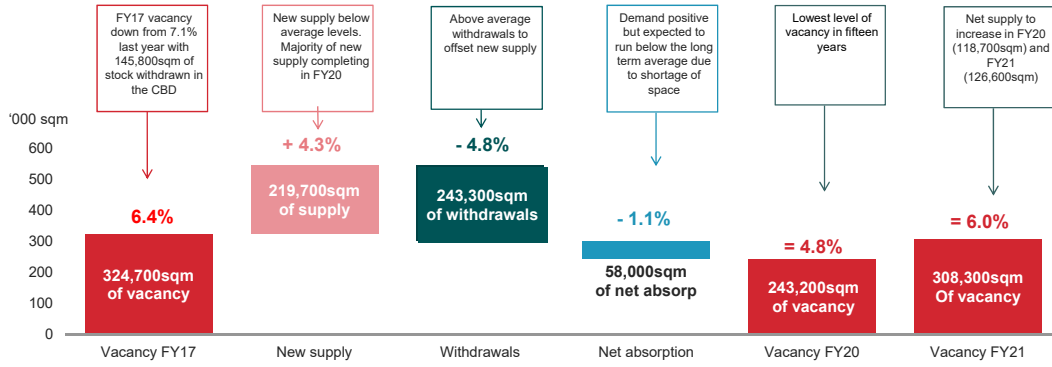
FY17 vacancy down from 7.1% last year with 145,800sqm of stock withdrawn in the CBD

New supply below average levels. Majority of new supply completing in FY20

Above average withdrawals to offset new supply

Demand positive but expected to run below the long term average due to shortage of space

Lowest level of vacancy in fifteen years

Net supply to increase in FY20 (118,700sqm) and FY21 (126,600sqm)

'000 sqm
600
500
400
300
200
100
0

6.4%
324,700sqm of vacancy

+ 4.3%
219,700sqm of supply

- 4.8%
243,300sqm of withdrawals

- 1.1%
58,000sqm of net absorp

= 4.8%
243,200sqm of vacancy

= 6.0%
308,300sqm Of vacancy

Vacancy FY17
New supply
Withdrawals
Net absorption
Vacancy FY20
Vacancy FY21